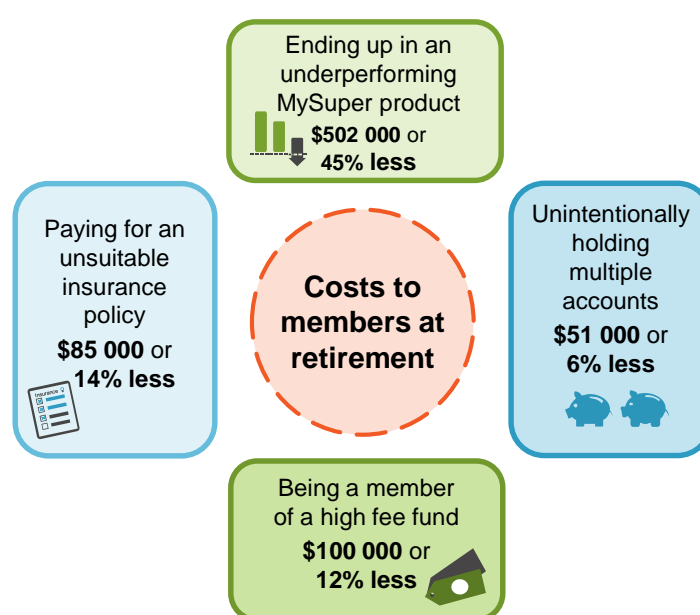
Ending up in an underperforming MySuper product
**$502 000** or **45% less**

Paying for an unsuitable insurance policy
**$85 000** or **14% less**

Insurance

**Costs to members at retirement**

Unintentionally holding multiple accounts
**$51 000** or **6% less**

Being a member of a high fee fund
**$100 000** or **12% less**